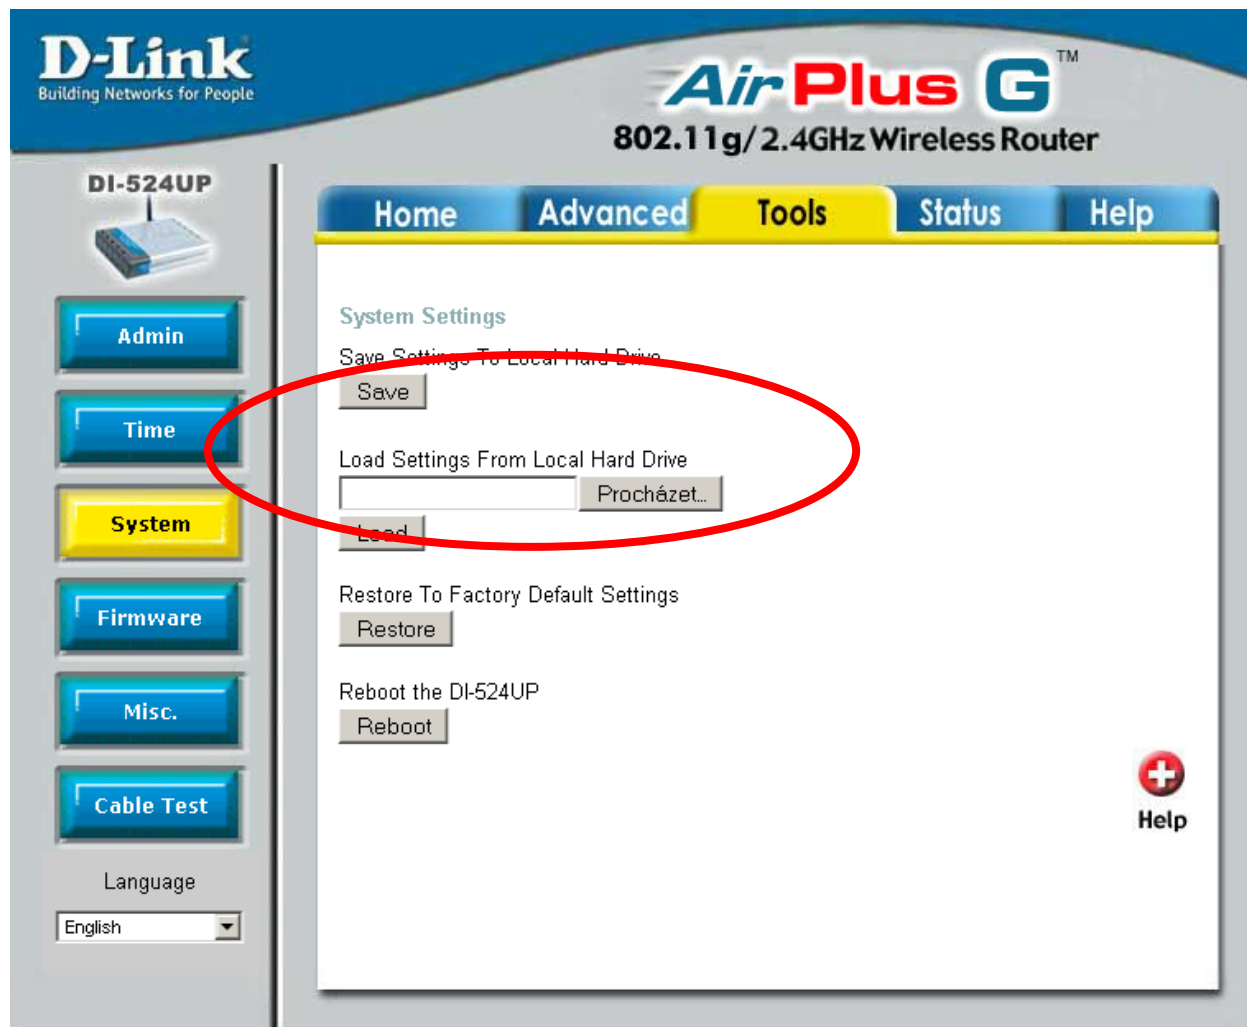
D-Link
Building Networks for People

AirPlus G™
802.11g/2.4GHz Wireless Router

DI-524UP

Home | Advanced | Tools | Status | Help

Admin
Time
System
Firmware
Misc.
Cable Test

Language
English

System Settings

Save Settings To Local Hard Drive
Save

Load Settings From Local Hard Drive
Procházet...
Load

Restore To Factory Default Settings
Restore

Reboot the DI-524UP
Reboot

Help